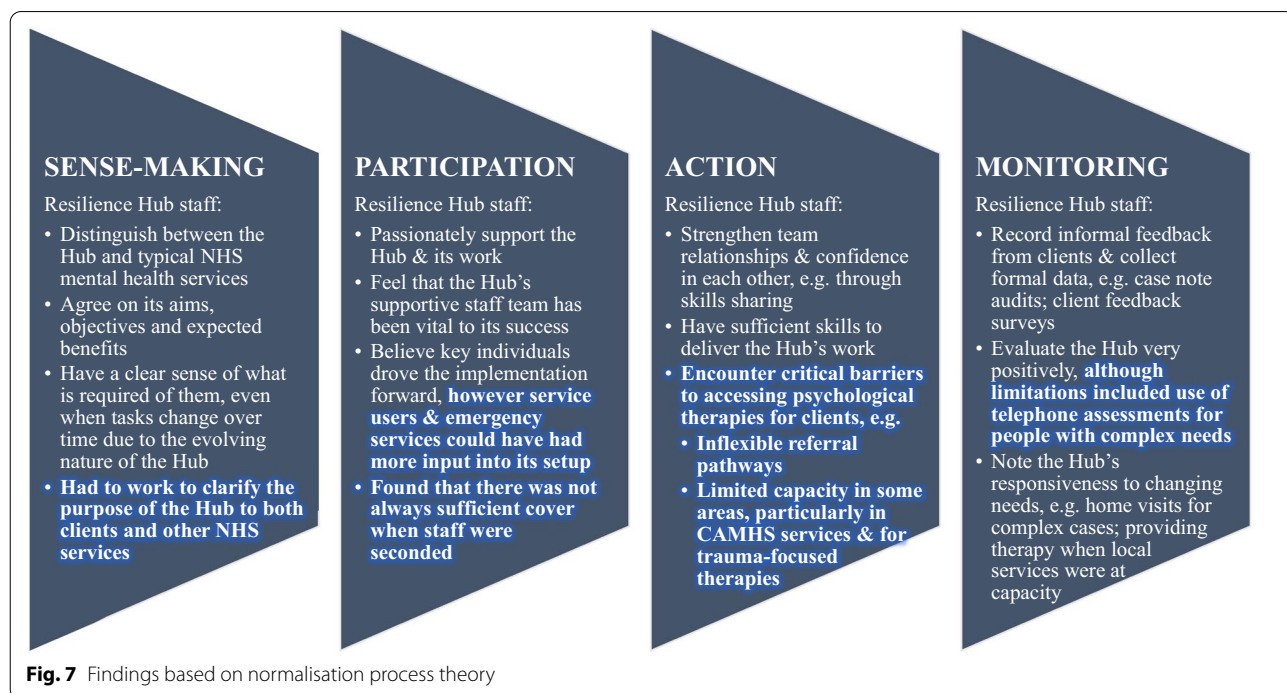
SENSE-MAKING

Resilience Hub staff:

• Distinguish between the Hub and typical NHS mental health services
• Agree on its aims, objectives and expected benefits
• Have a clear sense of what is required of them, even when tasks change over time due to the evolving nature of the Hub
• Had to work to clarify the purpose of the Hub to both clients and other NHS services

PARTICIPATION

Resilience Hub staff:

• Passionately support the Hub & its work
• Feel that the Hub's supportive staff team has been vital to its success
• Believe key individuals drove the implementation forward, however service users & emergency services could have had more input into its setup
• Found that there was not always sufficient cover when staff were seconded

ACTION

Resilience Hub staff:

• Strengthen team relationships & confidence in each other, e.g. through skills sharing
• Have sufficient skills to deliver the Hub's work
• Encounter critical barriers to accessing psychological therapies for clients, e.g.
  • Inflexible referral pathways
  • Limited capacity in some areas, particularly in CAMHS services & for trauma-focused therapies

MONITORING

Resilience Hub staff:

• Record informal feedback from clients & collect formal data, e.g. case note audits; client feedback surveys
• Evaluate the Hub very positively, although limitations included use of telephone assessments for people with complex needs
• Note the Hub's responsiveness to changing needs, e.g. home visits for complex cases; providing therapy when local services were at capacity

Fig. 7 Findings based on normalisation process theory